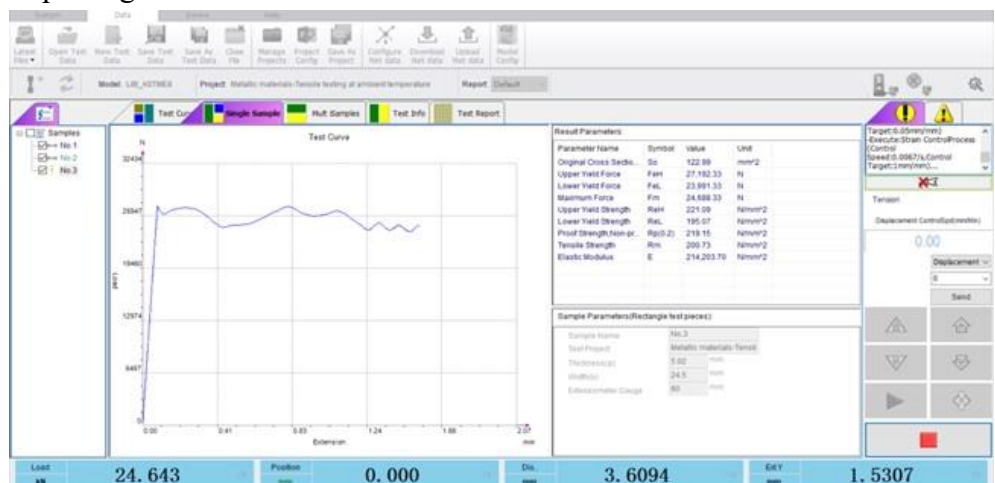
Data

Latest Files | Open Test Data | New Test Data | Save Test Data | Save As Test Data | Close File | Manage Projects | Project Config | Save As Project | Configure Net data | Download Net data | Upload Net data | Model Config

Model: LIB_XSTMEX Project: Metallic materials-Tensile testing at ambient temperature Report: Default

Test Curve | Single Sample | Mult Samples | Test Info | Test Report

Samples
No.1
No.2
No.3

Test Curve

N
32434
25947
19460
12974
6487
0.00 0.41 0.83 1.24 1.66 2.07
Extension mm

Result Parameters

| Parameter Name | Symbol | Value | Unit |
|---|---|---|---|
| Original Cross Sectio... | So | 122.89 | mm^2 |
| Upper Yield Force | FeH | 27,192.33 | N |
| Lower Yield Force | FeL | 23,991.33 | N |
| Maximum Force | Fm | 24,688.33 | N |
| Upper Yield Strength | ReH | 221.09 | N/mm^2 |
| Lower Yield Strength | ReL | 195.07 | N/mm^2 |
| Proof Strength,Non-pr... | Rp(0.2) | 219.15 | N/mm^2 |
| Tensile Strength | Rm | 200.73 | N/mm^2 |
| Elastic Modulus | E | 214,203.70 | N/mm^2 |

Sample Parameters(Rectangle test pieces)

| Sample Name | No.3 | |
|---|---|---|
| Test Project | Metallic materials-Tensil | |
| Thickness(a) | 5.02 | mm |
| Width(b) | 24.5 | mm |
| Extensometer Gauge | 80 | mm |

Target:0.05mm/mm)
-Execute:Strain ControlProcess (Control
Speed:0.0067/s,Control
Target:1mm/mm)...

Tension
Displacement ControlSpd(mm/Min)
0.00
Displacement
0
Send

Load 24.643 Position 0.000 Dis. 3.6094 ExtY 1.5307